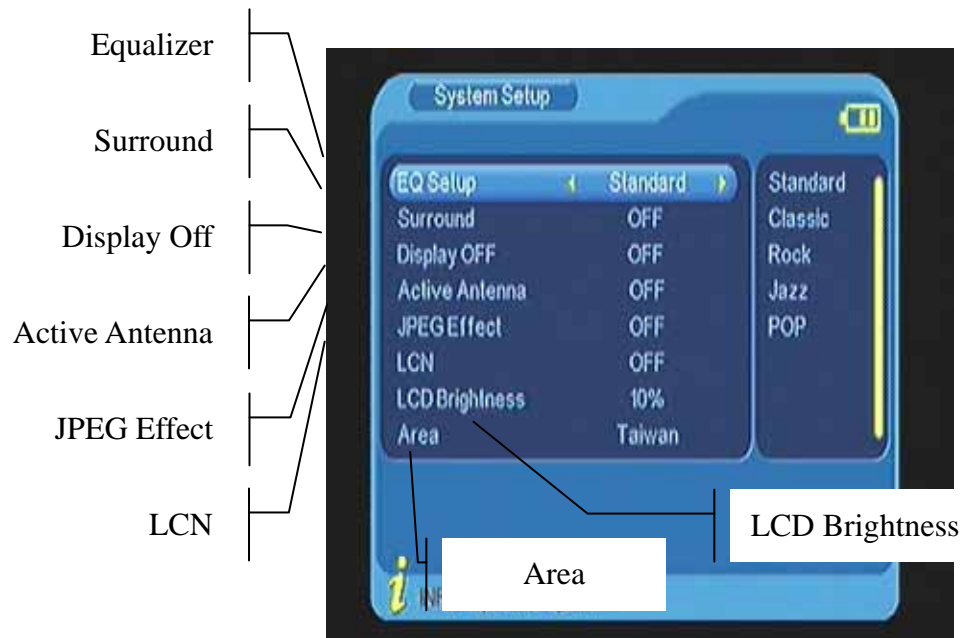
Equalizer

Surround

Display Off

Active Antenna

JPEG Effect

LCN

System Setup

| | | |
|---|---|---|
| EQ Setup | Standard | Standard |
| Surround | OFF | Classic |
| Display OFF | OFF | Rock |
| Active Antenna | OFF | Jazz |
| JPEG Effect | OFF | POP |
| LCN | OFF | |
| LCD Brighness | 10% | |
| Area | Taiwan | |

LCD Brightness

Area

i INF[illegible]